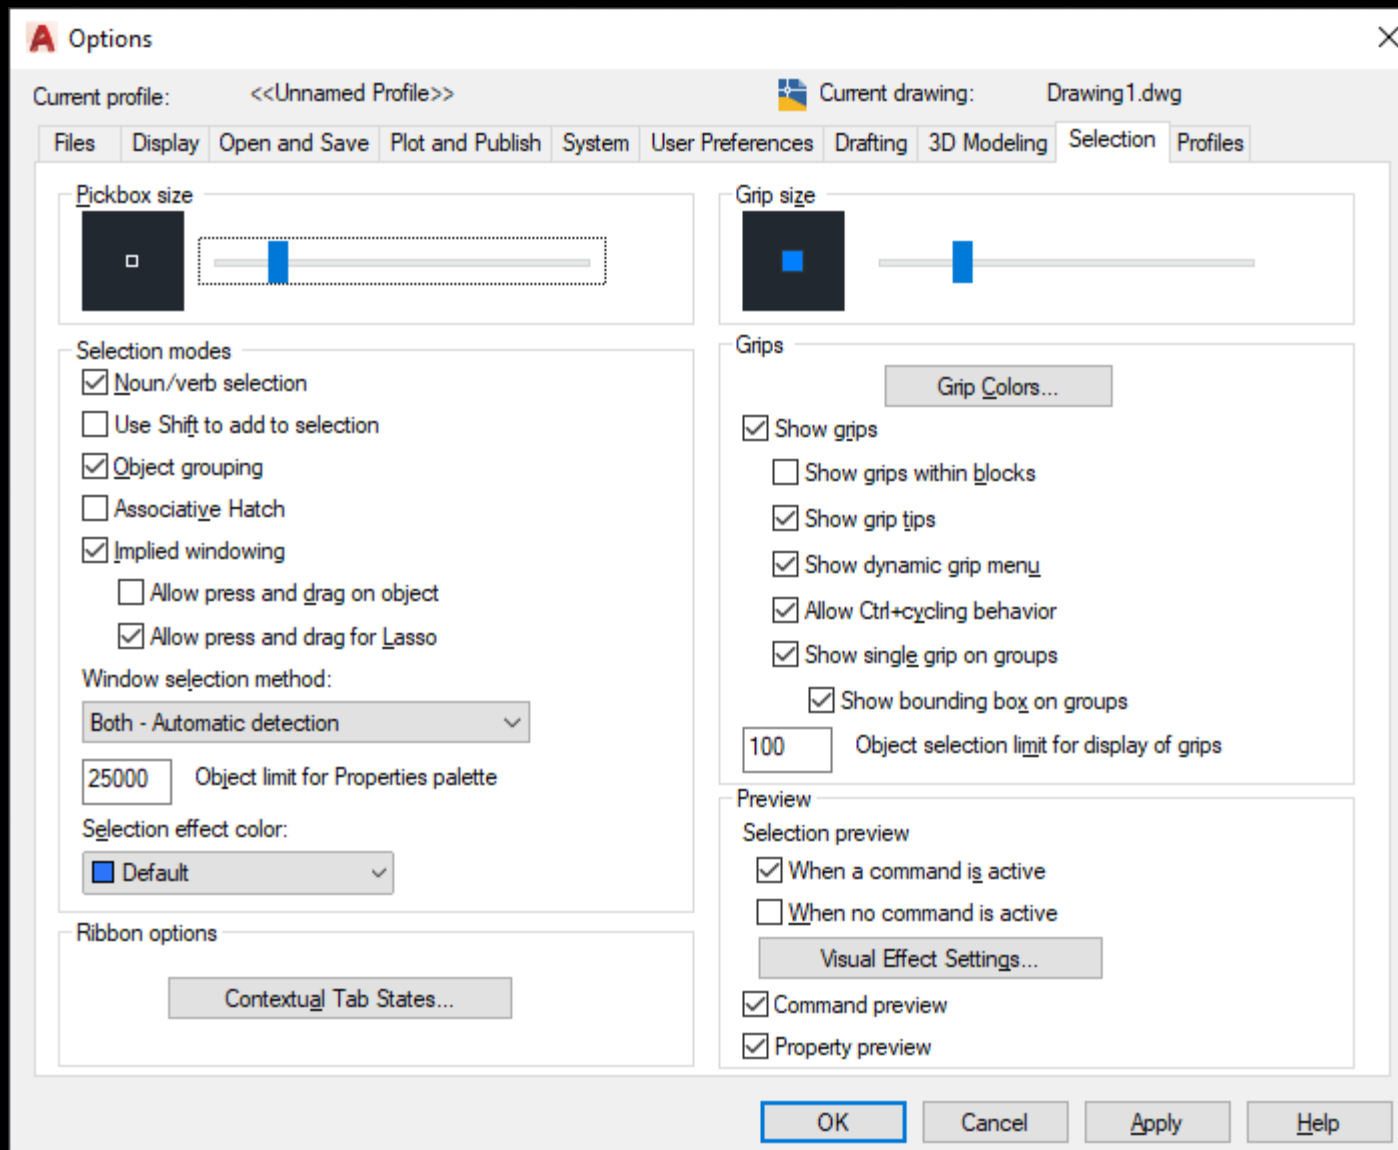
Options

Current profile: <<Unnamed Profile>>

Current drawing: Drawing1.dwg

Files | Display | Open and Save | Plot and Publish | System | User Preferences | Drafting | 3D Modeling | Selection | Profiles

Pickbox size

Grip size

Selection modes

Noun/verb selection

Use Shift to add to selection

Object grouping

Associative Hatch

Implied windowing

Allow press and drag on object

Allow press and drag for Lasso

Window selection method:

Both - Automatic detection

25000 Object limit for Properties palette

Selection effect color:

Default

Ribbon options

Contextual Tab States...

Grips

Grip Colors...

Show grips

Show grips within blocks

Show grip tips

Show dynamic grip menu

Allow Ctrl+cycling behavior

Show single grip on groups

Show bounding box on groups

100 Object selection limit for display of grips

Preview

Selection preview

When a command is active

When no command is active

Visual Effect Settings...

Command preview

Property preview

OK Cancel Apply Help